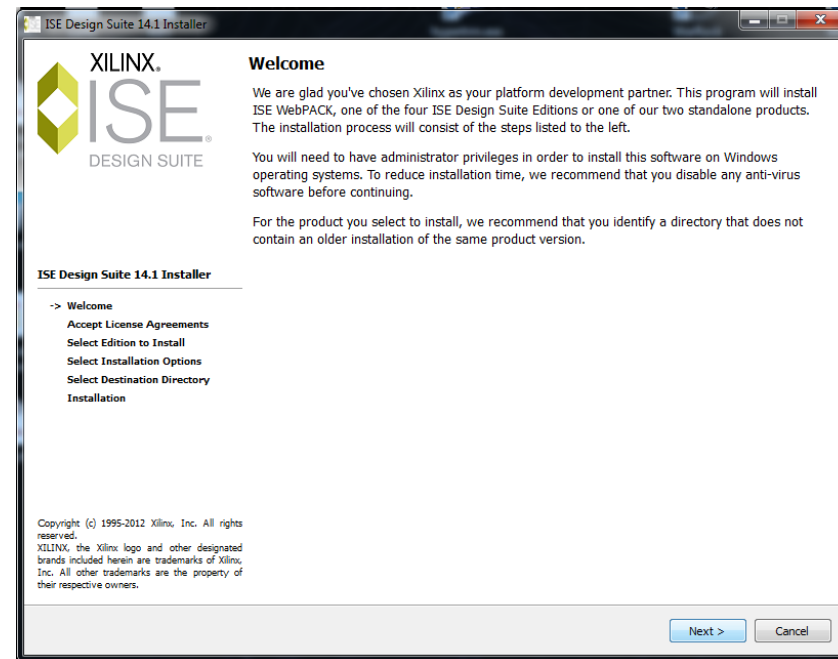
ISE Design Suite 14.1 Installer

XILINX.
ISE
DESIGN SUITE

Welcome

We are glad you've chosen Xilinx as your platform development partner. This program will install ISE WebPACK, one of the four ISE Design Suite Editions or one of our two standalone products. The installation process will consist of the steps listed to the left.

You will need to have administrator privileges in order to install this software on Windows operating systems. To reduce installation time, we recommend that you disable any anti-virus software before continuing.

For the product you select to install, we recommend that you identify a directory that does not contain an older installation of the same product version.

ISE Design Suite 14.1 Installer

-> Welcome
Accept License Agreements
Select Edition to Install
Select Installation Options
Select Destination Directory
Installation

Copyright (c) 1995-2012 Xilinx, Inc. All rights reserved.
XILINX, the Xilinx logo and other designated brands included herein are trademarks of Xilinx, Inc. All other trademarks are the property of their respective owners.

Next >
Cancel